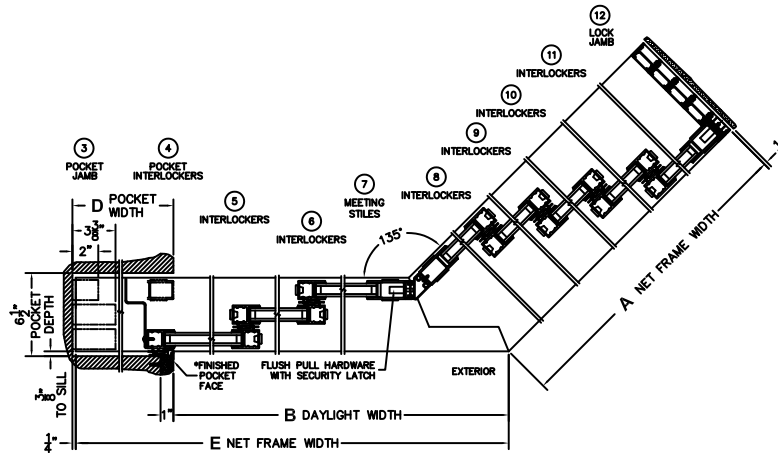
12
LOCK JAMB

11
INTERLOCKERS

10
INTERLOCKERS

9
INTERLOCKERS

8
INTERLOCKERS

3
POCKET JAMB

4
POCKET INTERLOCKERS

D POCKET WIDTH

$3\frac{3}{8}$"

2"

5
INTERLOCKERS

6
INTERLOCKERS

7
MEETING STILES

135°

A NET FRAME WIDTH

$6\frac{1}{2}$" POCKET DEPTH

$\frac{3}{16}$" TO SILL

*FINISHED POCKET FACE

FLUSH PULL HARDWARE WITH SECURITY LATCH

EXTERIOR

1"

B DAYLIGHT WIDTH

$\frac{1}{4}$"

E NET FRAME WIDTH